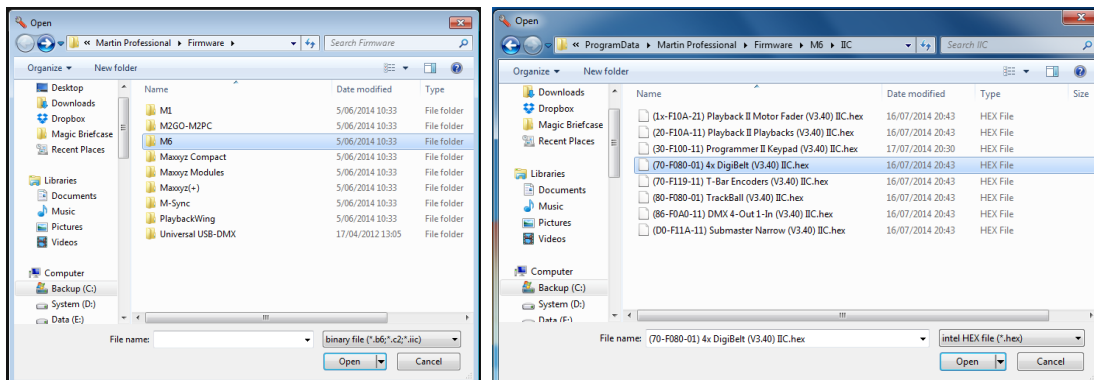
Open

« Martin Professional ▸ Firmware ▸

Search Firmware

Organize ▾ New folder

Desktop
Downloads
Dropbox
Magic Briefcase
Recent Places

Libraries
Documents
Music
Pictures
Videos

Computer
Backup (C:)
System (D:)
Data (E:)

| Name | Date modified | Type |
|---|---|---|
| M1 | 5/06/2014 10:33 | File folder |
| M2GO-M2PC | 5/06/2014 10:33 | File folder |
| M6 | 5/06/2014 10:33 | File folder |
| Maxxyz Compact | 5/06/2014 10:33 | File folder |
| Maxxyz Modules | 5/06/2014 10:33 | File folder |
| Maxxyz(+) | 5/06/2014 10:33 | File folder |
| M-Sync | 5/06/2014 10:33 | File folder |
| PlaybackWing | 5/06/2014 10:33 | File folder |
| Universal USB-DMX | 17/04/2012 13:05 | File folder |

File name:

binary file (*.b6;*.c2;*.iic)

Open

Cancel

Open

« ProgramData ▸ Martin Professional ▸ Firmware ▸ M6 ▸ IIC

Search IIC

Organize ▾ New folder

Downloads
Dropbox
Magic Briefcase
Recent Places

Libraries
Documents
Music
Pictures
Videos

Computer
Backup (C:)
System (D:)
Data (E:)

| Name | Date modified | Type | Size |
|---|---|---|---|
| (1x-F10A-21) Playback II Motor Fader (V3.40) IIC.hex | 16/07/2014 20:43 | HEX File | |
| (20-F10A-11) Playback II Playbacks (V3.40) IIC.hex | 16/07/2014 20:43 | HEX File | |
| (30-F100-11) Programmer II Keypad (V3.40) IIC.hex | 17/07/2014 20:30 | HEX File | |
| (70-F080-01) 4x DigiBelt (V3.40) IIC.hex | 16/07/2014 20:43 | HEX File | |
| (70-F119-11) T-Bar Encoders (V3.40) IIC.hex | 16/07/2014 20:43 | HEX File | |
| (80-F080-01) TrackBall (V3.40) IIC.hex | 16/07/2014 20:43 | HEX File | |
| (86-F0A0-11) DMX 4-Out 1-In (V3.40) IIC.hex | 16/07/2014 20:43 | HEX File | |
| (D0-F11A-21) Submaster Narrow (V3.40) IIC.hex | 16/07/2014 20:43 | HEX File | |

File name: (70-F080-01) 4x DigiBelt (V3.40) IIC.hex

intel HEX file (*.hex)

Open

Cancel